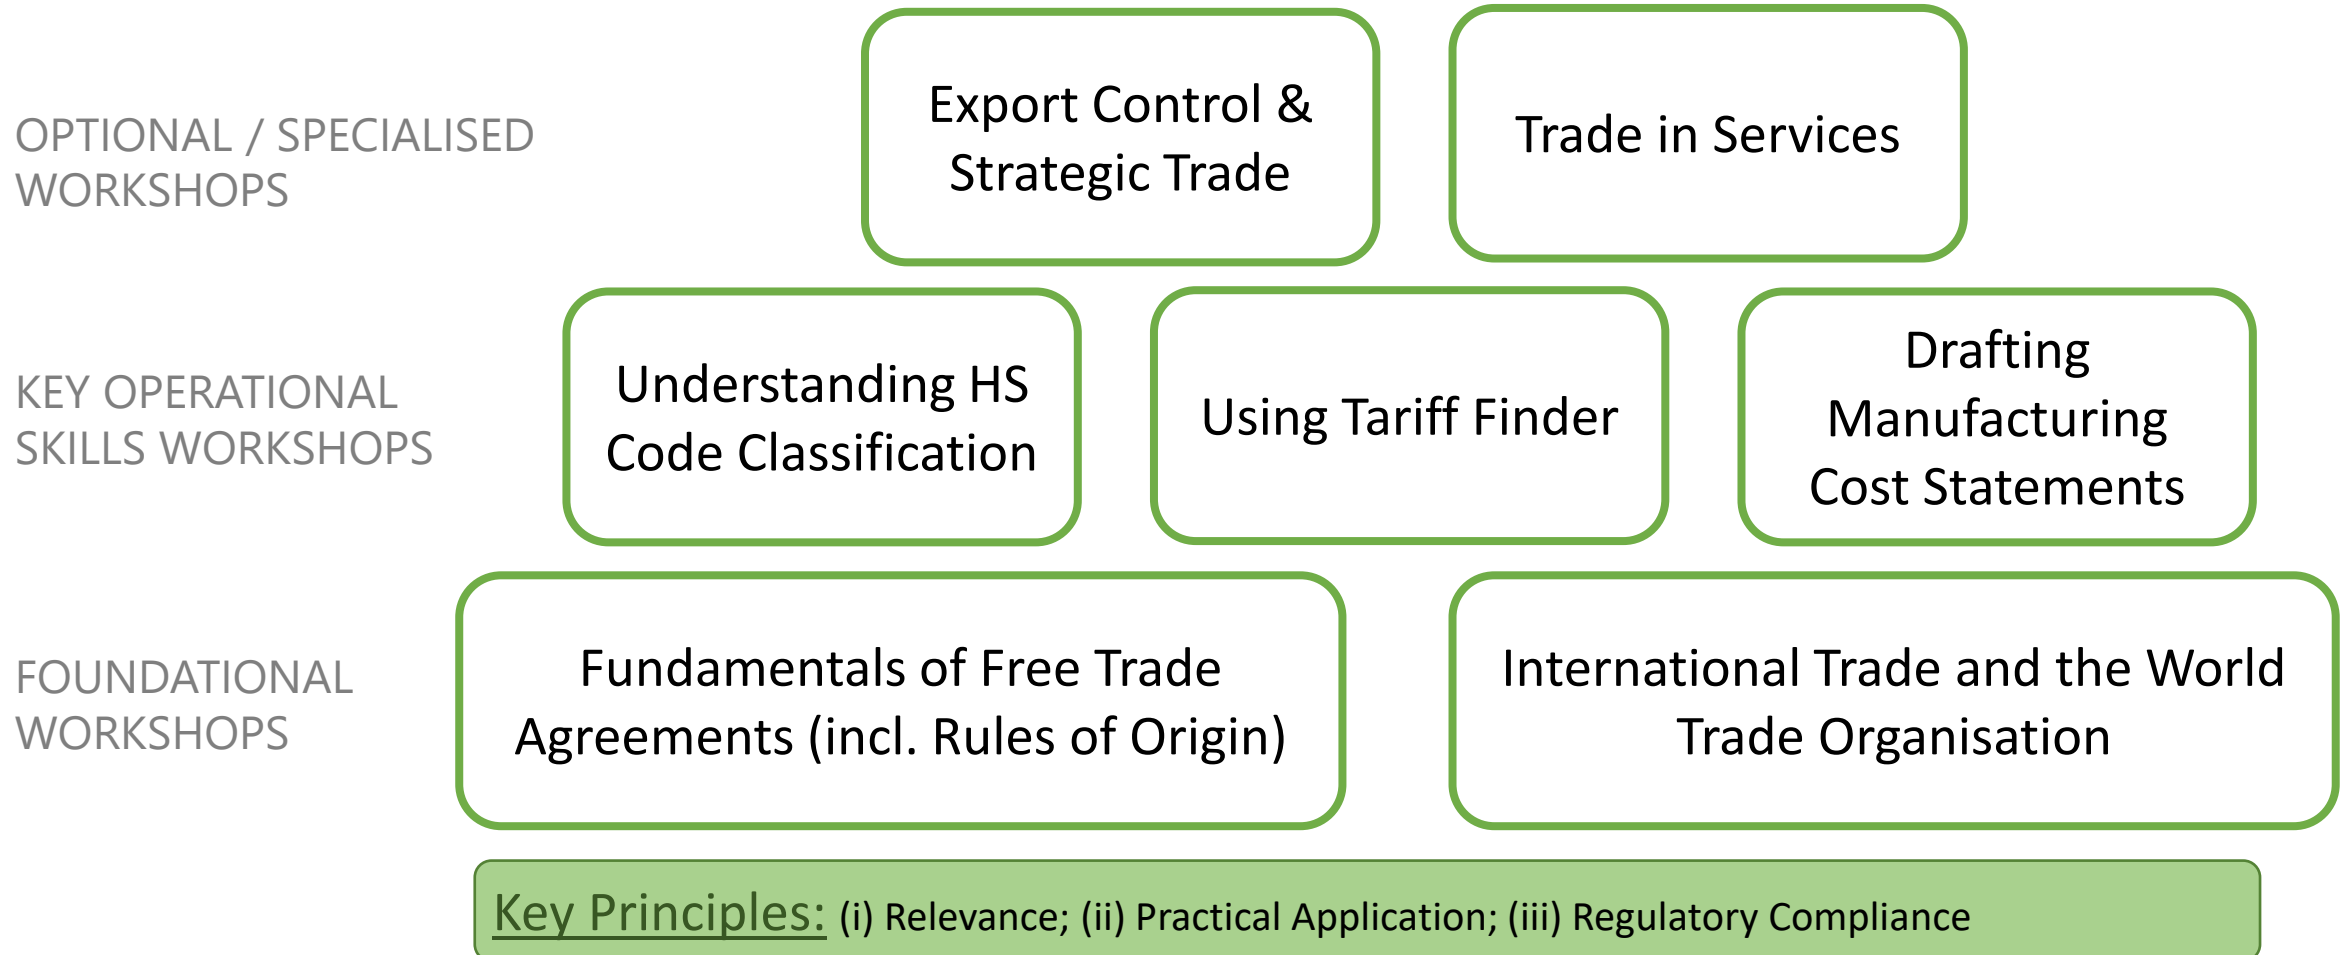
OPTIONAL / SPECIALISED WORKSHOPS

Export Control & Strategic Trade

Trade in Services

KEY OPERATIONAL SKILLS WORKSHOPS

Understanding HS Code Classification

Using Tariff Finder

Drafting Manufacturing Cost Statements

FOUNDATIONAL WORKSHOPS

Fundamentals of Free Trade Agreements (incl. Rules of Origin)

International Trade and the World Trade Organisation

Key Principles: (i) Relevance; (ii) Practical Application; (iii) Regulatory Compliance